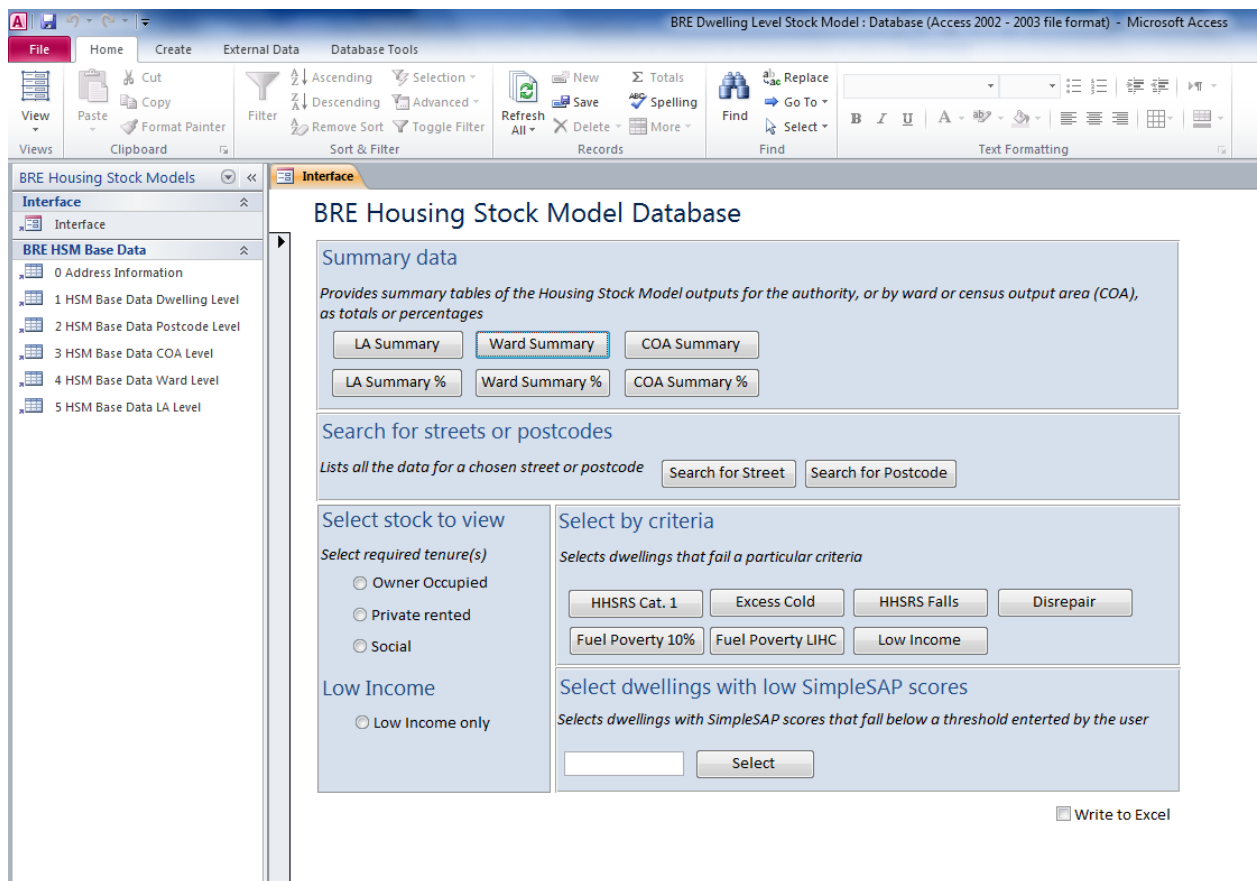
BRE Dwelling Level Stock Model : Database (Access 2002 - 2003 file format) - Microsoft Access

File Home Create External Data Database Tools

View
Views
Paste
Cut
Copy
Format Painter
Clipboard
Filter
Ascending
Descending
Remove Sort
Selection
Advanced
Toggle Filter
Sort & Filter
Refresh All
New
Save
Delete
Totals
Spelling
More
Records
Find
Replace
Go To
Select
Find
Text Formatting

BRE Housing Stock Models
Interface
Interface
BRE HSM Base Data
0 Address Information
1 HSM Base Data Dwelling Level
2 HSM Base Data Postcode Level
3 HSM Base Data COA Level
4 HSM Base Data Ward Level
5 HSM Base Data LA Level

Interface

BRE Housing Stock Model Database

Summary data
Provides summary tables of the Housing Stock Model outputs for the authority, or by ward or census output area (COA), as totals or percentages
LA Summary Ward Summary COA Summary
LA Summary % Ward Summary % COA Summary %

Search for streets or postcodes
Lists all the data for a chosen street or postcode
Search for Street Search for Postcode

Select stock to view
Select required tenure(s)
Owner Occupied
Private rented
Social

Low Income
Low Income only

Select by criteria
Selects dwellings that fail a particular criteria
HHSRS Cat. 1 Excess Cold HHSRS Falls Disrepair
Fuel Poverty 10% Fuel Poverty LIHC Low Income

Select dwellings with low SimpleSAP scores
Selects dwellings with SimpleSAP scores that fall below a threshold enterted by the user
Select

Write to Excel